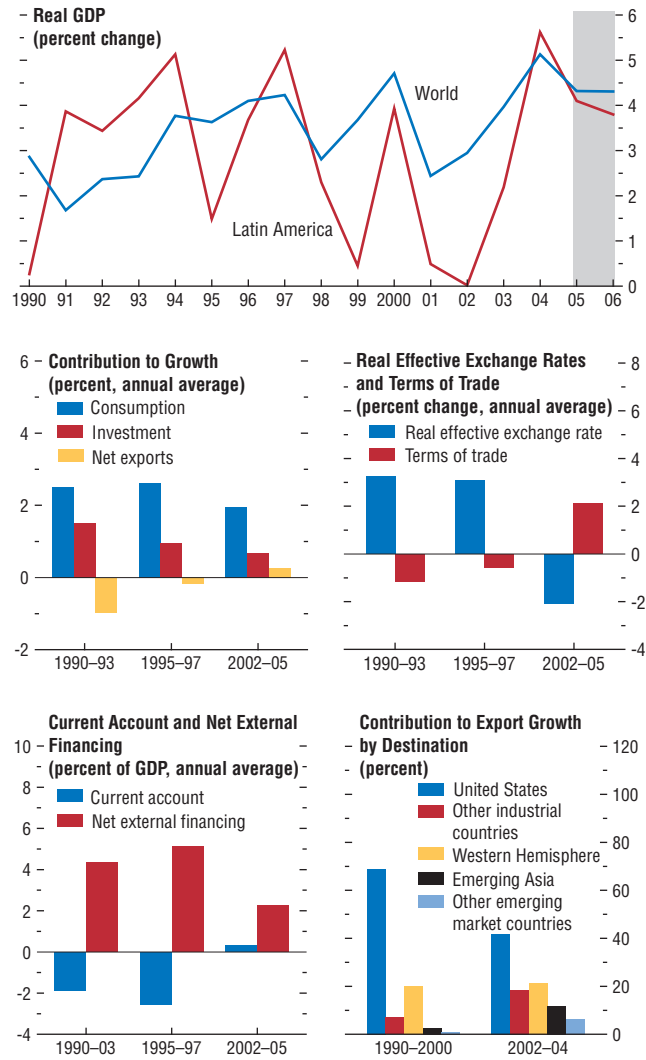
Real GDP
(percent change)

World

Latin America

6
5
4
3
2
1
0

1990 91 92 93 94 95 96 97 98 99 2000 01 02 03 04 05 06

Contribution to Growth
(percent, annual average)
Consumption
Investment
Net exports

6
4
2
0
-2

1990–93 1995–97 2002–05

Real Effective Exchange Rates and Terms of Trade
(percent change, annual average)
Real effective exchange rate
Terms of trade

8
6
4
2
0
-2
-4

1990–93 1995–97 2002–05

Current Account and Net External Financing
(percent of GDP, annual average)
Current account
Net external financing

10
8
6
4
2
0
-2
-4

1990–03 1995–97 2002–05

Contribution to Export Growth by Destination
(percent)
United States
Other industrial countries
Western Hemisphere
Emerging Asia
Other emerging market countries

120
100
80
60
40
20
0

1990–2000 2002–04